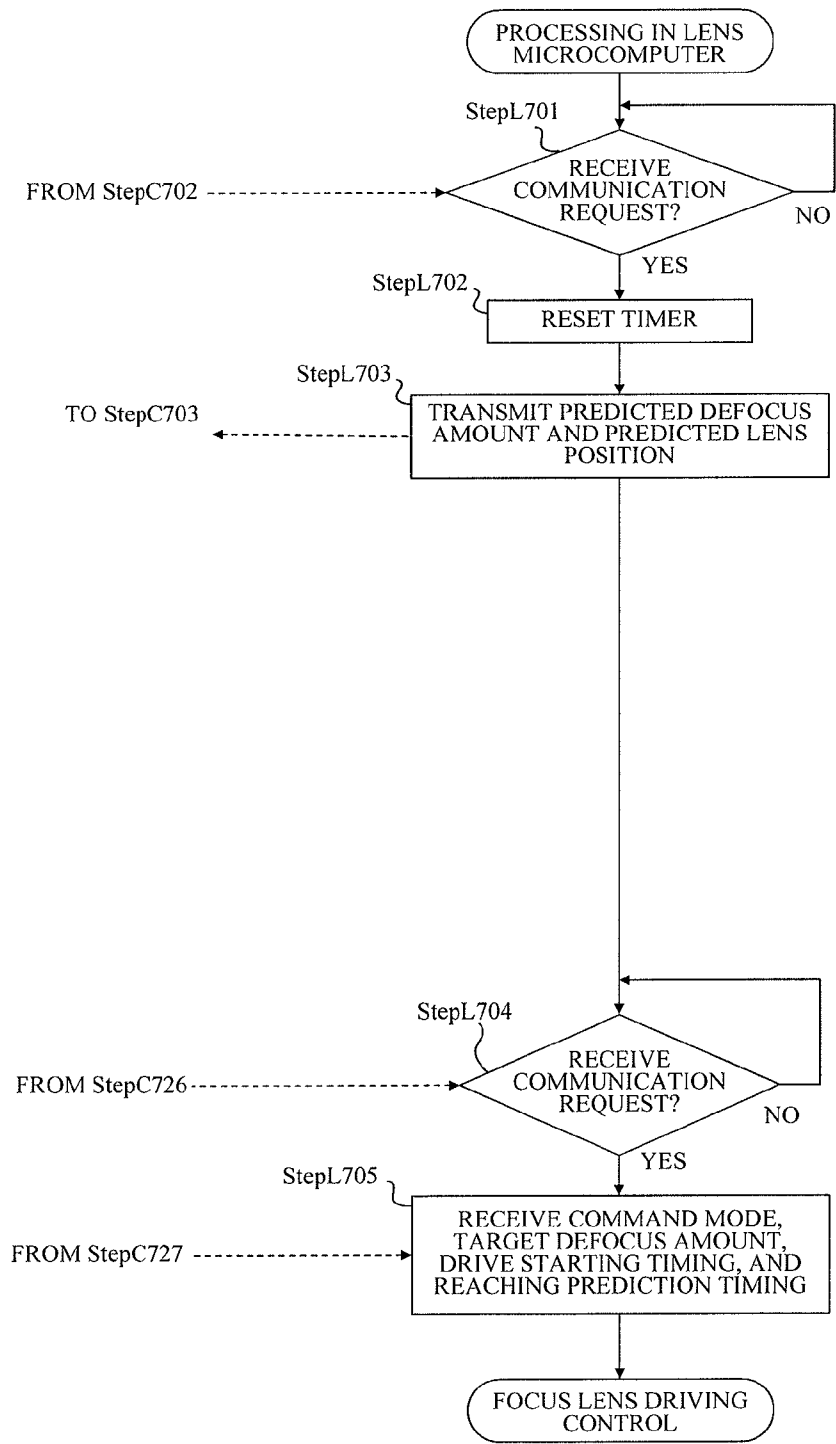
PROCESSING IN LENS MICROCOMPUTER

StepL701

FROM StepC702

RECEIVE COMMUNICATION REQUEST?

NO

YES

StepL702

RESET TIMER

StepL703

TO StepC703

TRANSMIT PREDICTED DEFOCUS AMOUNT AND PREDICTED LENS POSITION

StepL704

FROM StepC726

RECEIVE COMMUNICATION REQUEST?

NO

YES

StepL705

FROM StepC727

RECEIVE COMMAND MODE, TARGET DEFOCUS AMOUNT, DRIVE STARTING TIMING, AND REACHING PREDICTION TIMING

FOCUS LENS DRIVING CONTROL